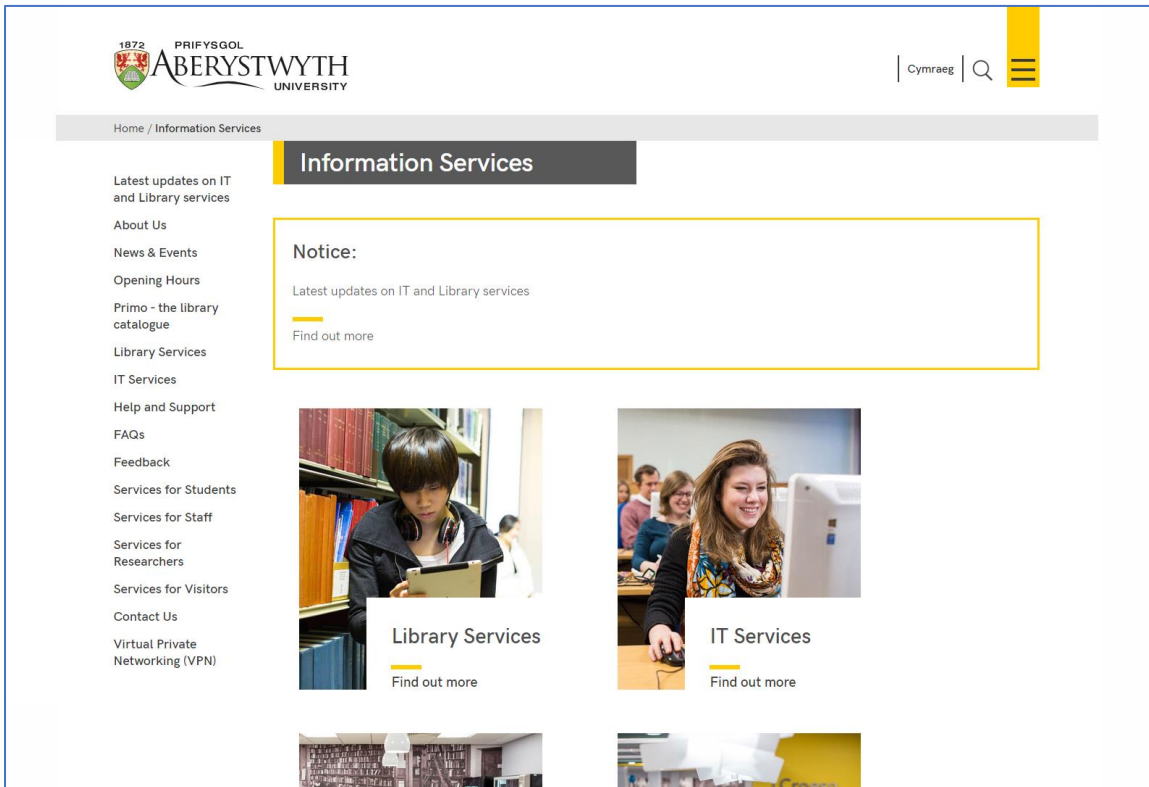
1872 PRIFYSGOL ABERYSTWYTH UNIVERSITY

Cymraeg

Home / Information Services

Information Services

Latest updates on IT and Library services
About Us
News & Events
Opening Hours
Primo - the library catalogue
Library Services
IT Services
Help and Support
FAQs
Feedback
Services for Students
Services for Staff
Services for Researchers
Services for Visitors
Contact Us
Virtual Private Networking (VPN)

Notice:

Latest updates on IT and Library services

Find out more

Library Services

Find out more

IT Services

Find out more